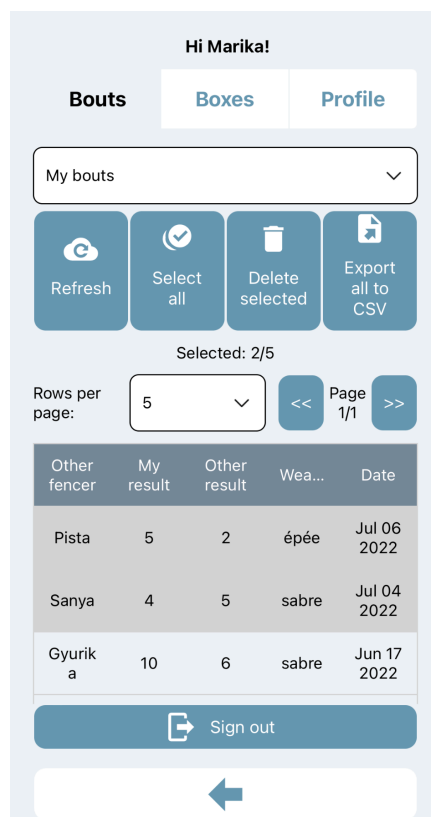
Hi Marika!

Bouts
Boxes
Profile

My bouts

Refresh
Select all
Delete selected
Export all to CSV

Selected: 2/5

Rows per page:
5
<<
Page 1/1
>>

| Other fencer | My result | Other result | Wea... | Date |
|---|---|---|---|---|
| Pista | 5 | 2 | épée | Jul 06 2022 |
| Sanya | 4 | 5 | sabre | Jul 04 2022 |
| Gyurika | 10 | 6 | sabre | Jun 17 2022 |

Sign out